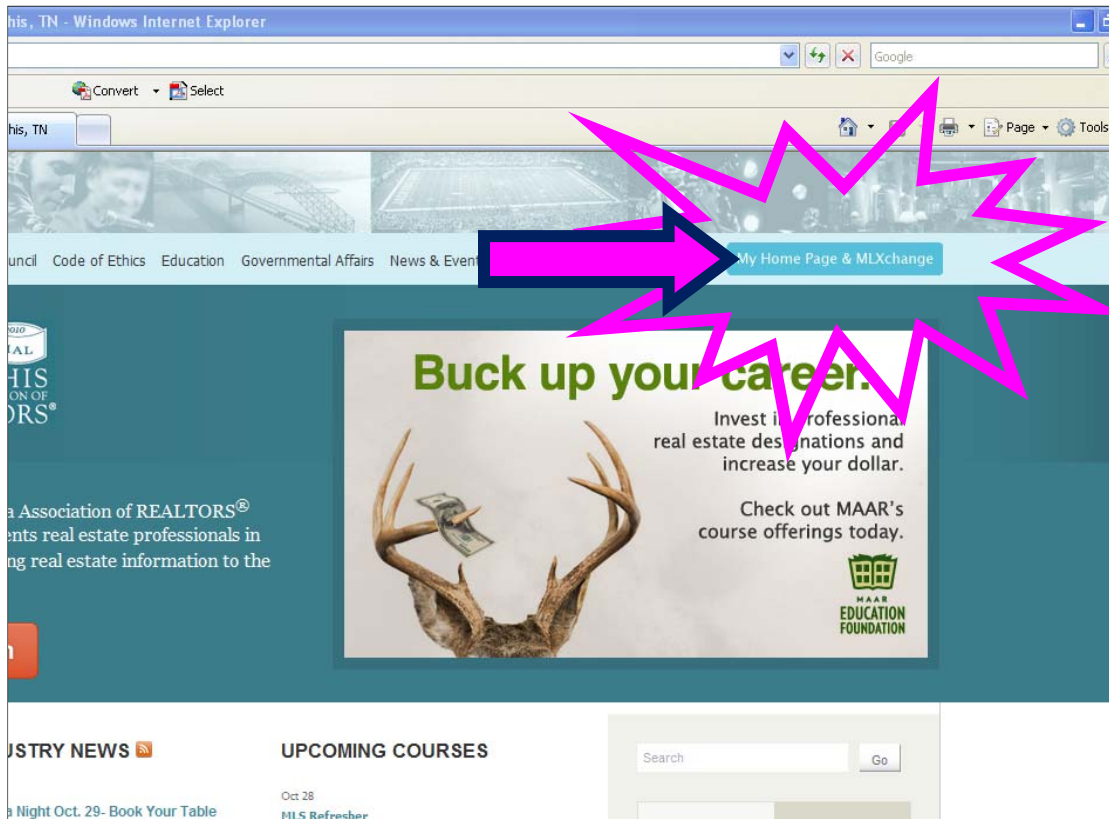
his, TN - Windows Internet Explorer

Google

Convert Select

his, TN

Page Tools

uncil Code of Ethics Education Governmental Affairs News & Event

My Home Page & MLXchange

2010
IAL
HIS
ON OF
ORS®

Buck up your career.

Invest i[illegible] professional real estate designations and increase your dollar.

Check out MAAR's course offerings today.

MAAR
EDUCATION
FOUNDATION

a Association of REALTORS®
ents real estate professionals in
ng real estate information to the

n

USTRY NEWS

a Night Oct. 29- Book Your Table

UPCOMING COURSES

Oct 28
MLS Refresher

Search

Go